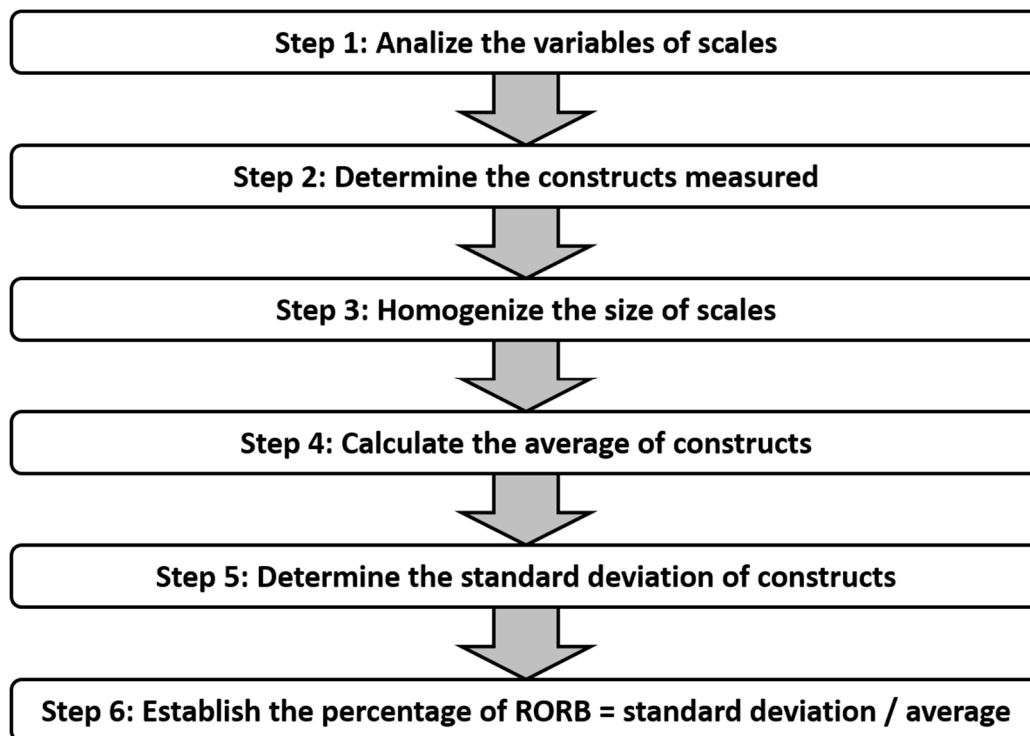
Step 1: Analize the variables of scales

Step 2: Determine the constructs measured

Step 3: Homogenize the size of scales

Step 4: Calculate the average of constructs

Step 5: Determine the standard deviation of constructs

Step 6: Establish the percentage of RORB = standard deviation / average